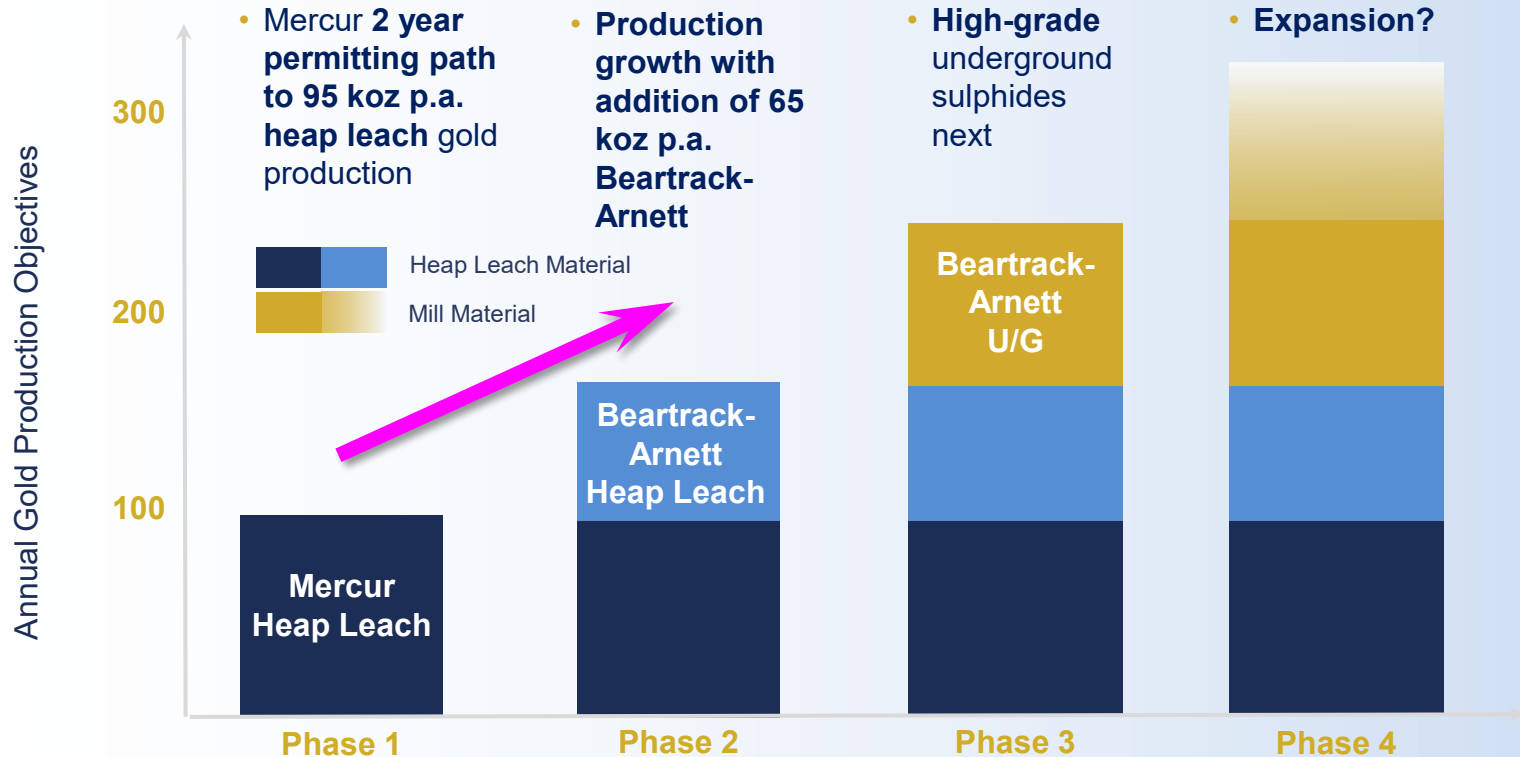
• Mercur **2 year permitting path to 95 koz p.a. heap leach** gold production

• **Production growth with addition of 65 koz p.a. Beartrack-Arnett**

• **High-grade** underground sulphides next

• **Expansion?**

Annual Gold Production Objectives

300

200

100

Heap Leach Material

Mill Material

Mercur Heap Leach

Beartrack-Arnett Heap Leach

Beartrack-Arnett U/G

Phase 1

Phase 2

Phase 3

Phase 4